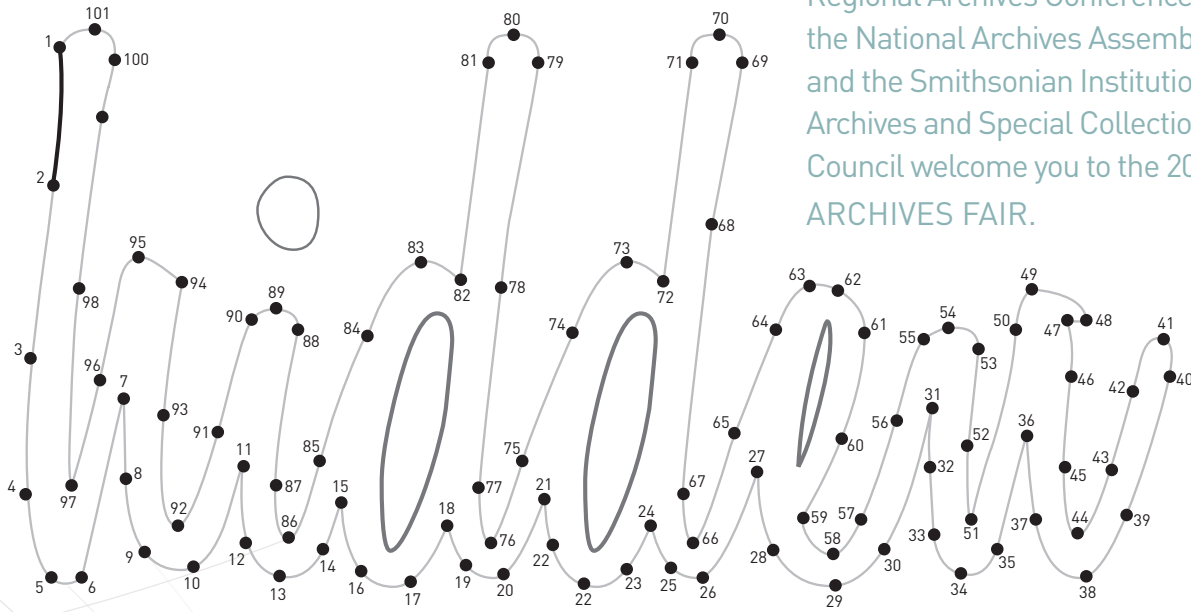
Regional Archives Conference, the National Archives Assemb and the Smithsonian Institutio Archives and Special Collectio Council welcome you to the 20 ARCHIVES FAIR.

101
1
100
2
3
4
5
6
7
8
9
10
11
12
13
14
15
16
17
18
19
20
21
22
22
23
24
25
26
27
28
29
30
31
32
33
34
35
36
37
38
39
40
41
42
43
44
45
46
47
48
49
50
51
52
53
54
55
56
57
58
59
60
61
62
63
64
65
66
67
68
69
70
71
72
73
74
75
76
77
78
79
80
81
82
83
84
85
86
87
88
89
90
91
92
93
94
95
96
97
98